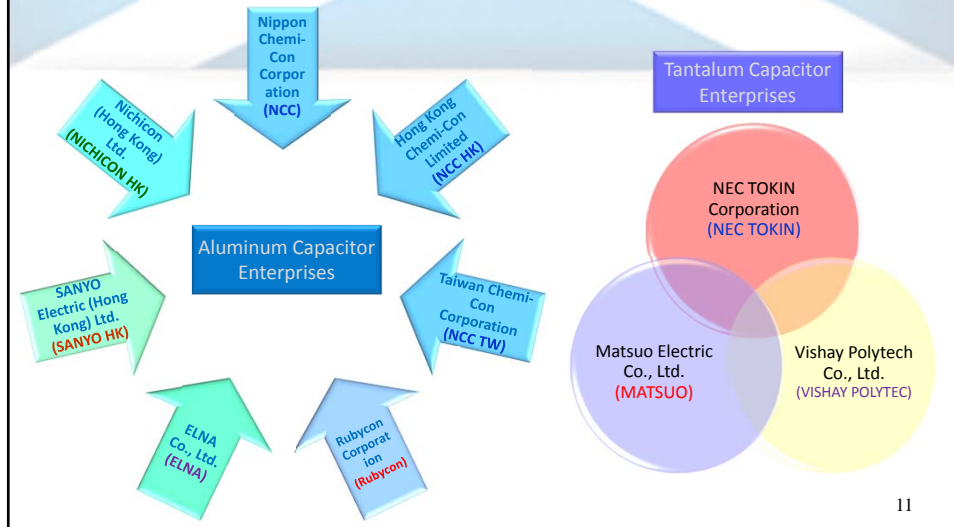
Nippon Chemi-Con Corporation (NCC)

Hong Kong Chemi-Con Limited (NCC HK)

Taiwan Chemi-Con Corporation (NCC TW)

Rubycon Corporation (Rubycon)

ELNA Co., Ltd. (ELNA)

SANYO Electric (Hong Kong) Ltd. (SANYO HK)

Nichicon (Hong Kong) Ltd. (NICHICON HK)

Aluminum Capacitor Enterprises

Tantalum Capacitor Enterprises

NEC TOKIN Corporation (NEC TOKIN)

Matsuo Electric Co., Ltd. (MATSUO)

Vishay Polytech Co., Ltd. (VISHAY POLYTEC)

11